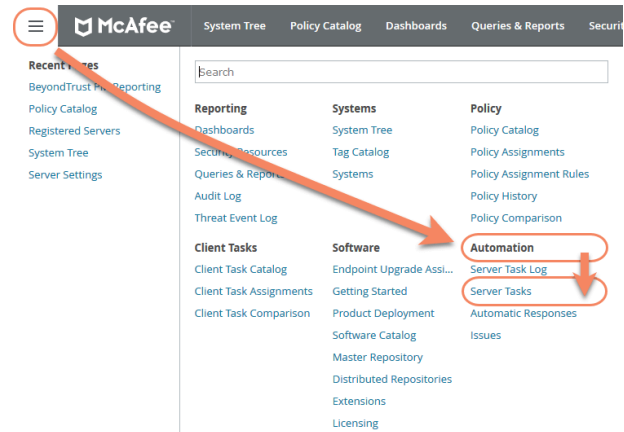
McAfee

System Tree | Policy Catalog | Dashboards | Queries & Reports | Securi

Recent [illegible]ges
BeyondTrust P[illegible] Reporting
Policy Catalog
Registered Servers
System Tree
Server Settings

Search

Reporting
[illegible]ashboards
Secu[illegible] Resources
Queries & Repor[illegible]
Audit Log
Threat Event Log

Systems
System Tree
Tag Catalog
Systems

Policy
Policy Catalog
Policy Assignments
Policy Assignment Rules
Policy History
Policy Comparison

Client Tasks
Client Task Catalog
Client Task Assignments
Client Task Comparison

Software
Endpoint Upgrade Assi...
Getting Started
Product Deployment
Software Catalog
Master Repository
Distributed Repositories
Extensions
Licensing

Automation
Server Task Log
Server Tasks
Automatic Responses
Issues